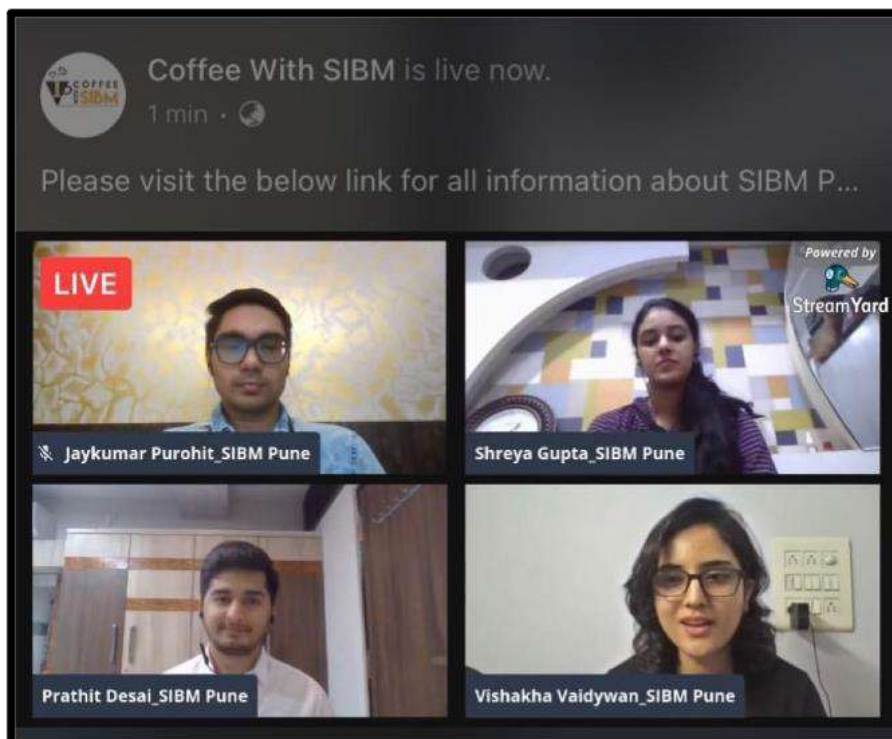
COFFEE SIBM

Coffee With SIBM is live now.

1 min ·

Please visit the below link for all information about SIBM P...

LIVE

Powered by StreamYard

Jaykumar Purohit_SIBM Pune

Shreya Gupta_SIBM Pune

Prathit Desai_SIBM Pune

Vishakha Vaidywan_SIBM Pune